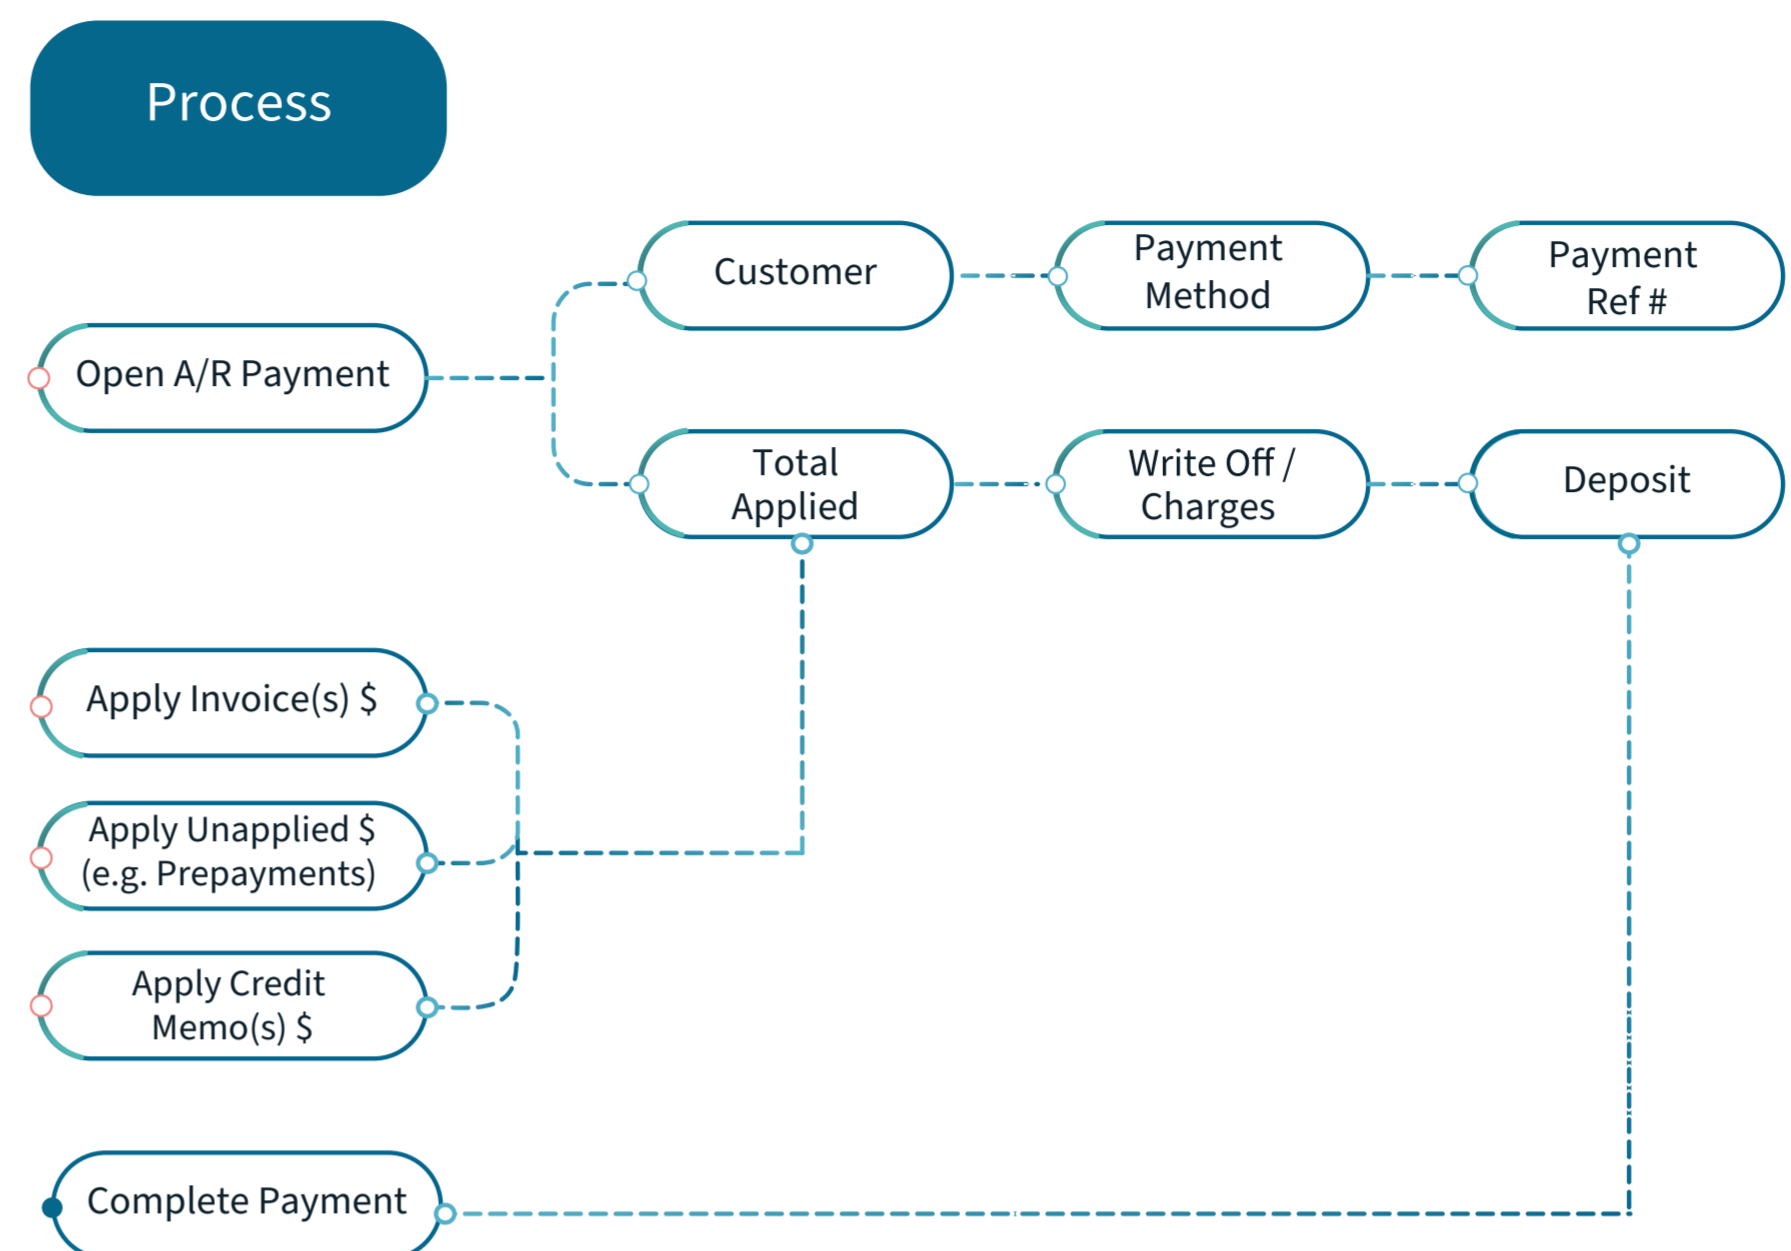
Process

Open A/R Payment

Customer

Payment Method

Payment Ref #

Total Applied

Write Off / Charges

Deposit

Apply Invoice(s) $

Apply Unapplied $ (e.g. Prepayments)

Apply Credit Memo(s) $

Complete Payment